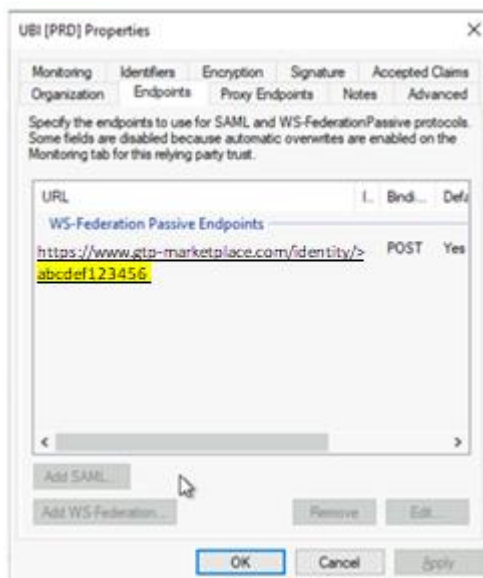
UBI [PRD] Properties

×

Monitoring Identifiers Encryption Signature Accepted Claims
Organization Endpoints Proxy Endpoints Notes Advanced

Specify the endpoints to use for SAML and WS-FederationPassive protocols. Some fields are disabled because automatic overwrites are enabled on the Monitoring tab for this relying party trust.

| URL | I... | Bindi... | Defa |
|---|---|---|---|
| WS-Federation Passive Endpoints | | | |
| https://www.gtp-marketplace.com/identity/>abcdef123456 | | POST | Yes |

<  >

Add SAML...

Add WS-Federation...

Remove

Edit...

OK Cancel Apply